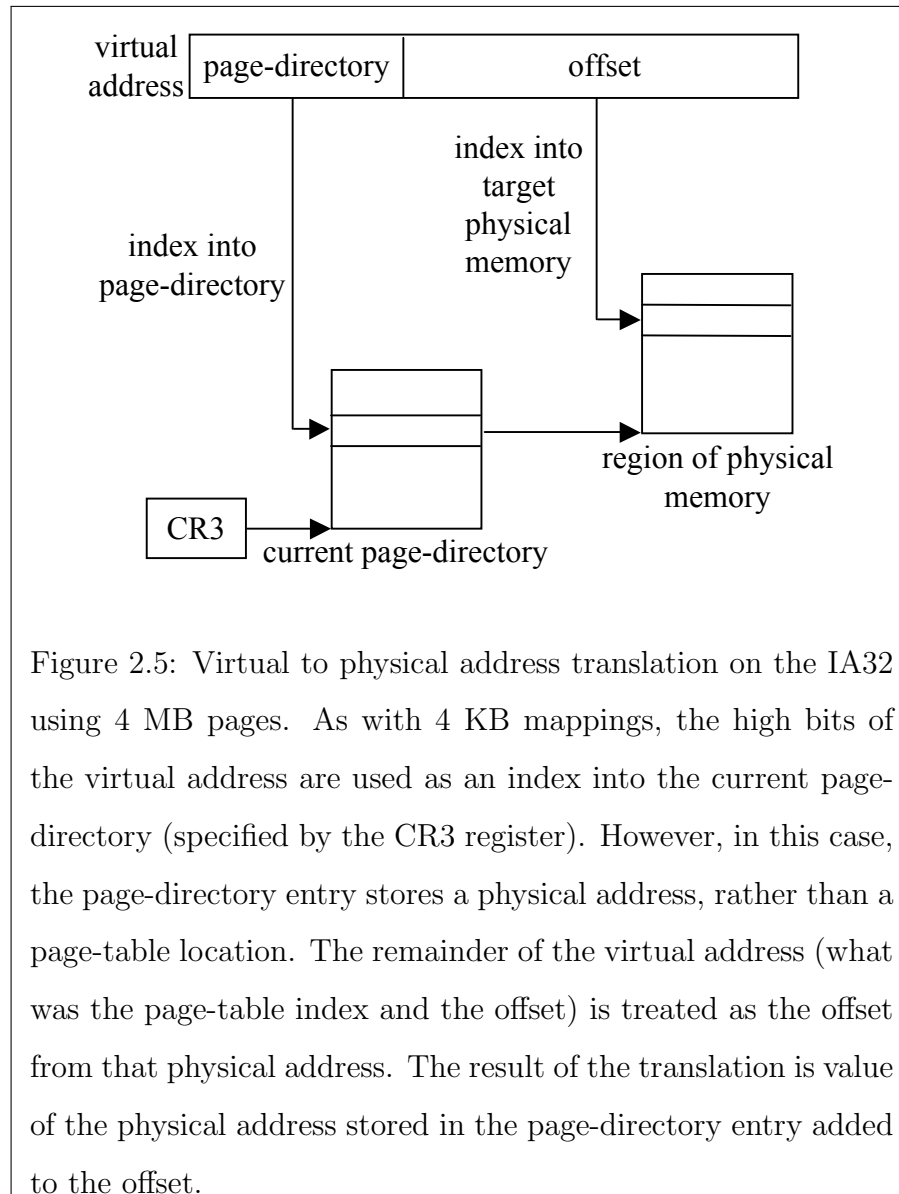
virtual address

page-directory

offset

index into target physical memory

index into page-directory

region of physical memory

CR3

current page-directory

Figure 2.5: Virtual to physical address translation on the IA32 using 4 MB pages. As with 4 KB mappings, the high bits of the virtual address are used as an index into the current page-directory (specified by the CR3 register). However, in this case, the page-directory entry stores a physical address, rather than a page-table location. The remainder of the virtual address (what was the page-table index and the offset) is treated as the offset from that physical address. The result of the translation is value of the physical address stored in the page-directory entry added to the offset.